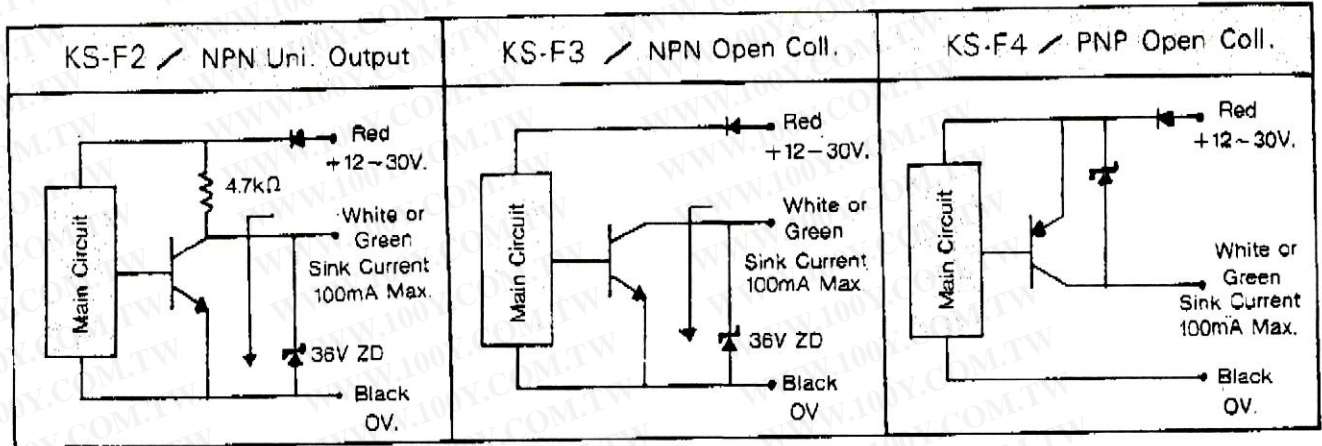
| KS-F2 ／ NPN Uni. Output | KS-F3 ／ NPN Open Coll. | KS-F4 ／ PNP Open Coll. |
|---|---|---|
| Red +12～30V. 4.7kΩ Main Circuit White or Green Sink Current 100mA Max. 36V ZD Black OV. | Red +12－30V. Main Circuit White or Green Sink Current 100mA Max. 36V ZD Black OV | Red +12～30V. Main Circuit White or Green Sink Current 100mA Max. Black OV. |

WWW.100Y.COM.TW